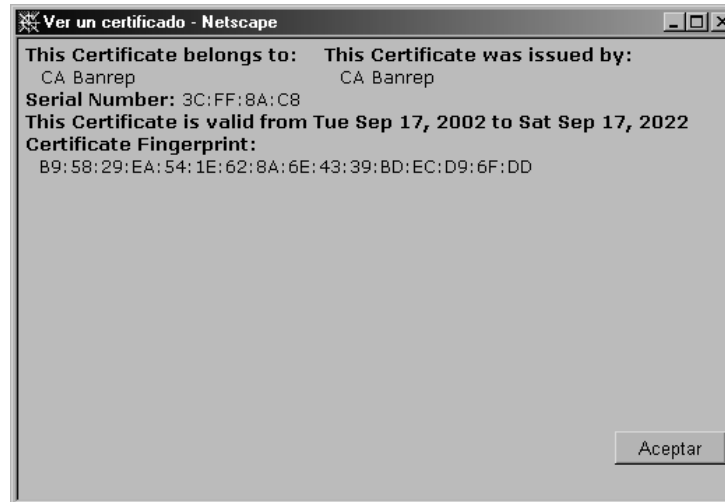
Ver un certificado - Netscape

This Certificate belongs to:
CA Banrep

This Certificate was issued by:
CA Banrep

Serial Number: 3C:FF:8A:C8
This Certificate is valid from Tue Sep 17, 2002 to Sat Sep 17, 2022
Certificate Fingerprint:
B9:58:29:EA:54:1E:62:8A:6E:43:39:BD:EC:D9:6F:DD

Aceptar